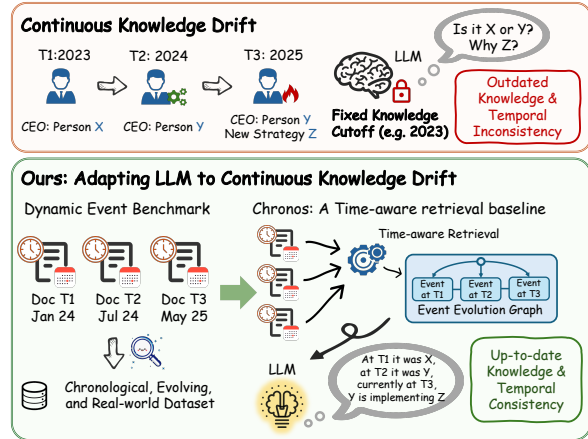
Continuous Knowledge Drift

T1:2023

T2: 2024

T3: 2025

CEO: Person X

CEO: Person Y

CEO: Person Y
New Strategy Z

LLM

Is it X or Y? Why Z?

Fixed Knowledge Cutoff (e.g. 2023)

Outdated Knowledge & Temporal Inconsistency

Ours: Adapting LLM to Continuous Knowledge Drift

Dynamic Event Benchmark

Doc T1
Jan 24

Doc T2
Jul 24

Doc T3
May 25

Chronological, Evolving, and Real-world Dataset

Chronos: A Time-aware retrieval baseline

Time-aware Retrieval

Event at T1

Event at T2

Event at T3

Event Evolution Graph

LLM

At T1 it was X, at T2 it was Y, currently at T3, Y is implementing Z

Up-to-date Knowledge & Temporal Consistency